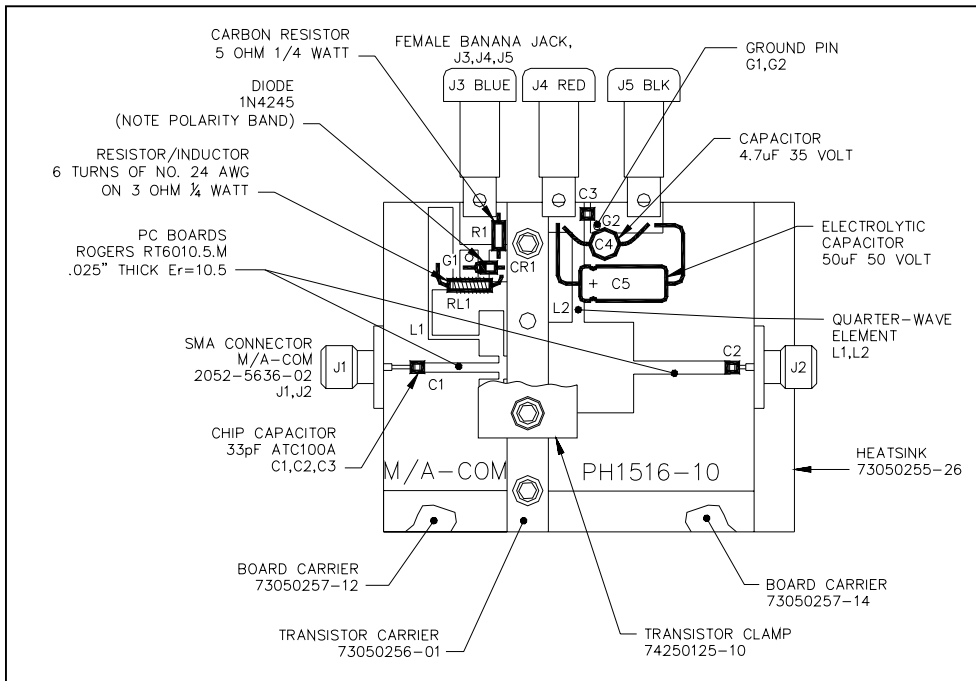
CARBON RESISTOR
5 OHM 1/4 WATT

FEMALE BANANA JACK,
J3,J4,J5

GROUND PIN
G1,G2

DIODE
1N4245
(NOTE POLARITY BAND)

J3 BLUE

J4 RED

J5 BLK

CAPACITOR
4.7uF 35 VOLT

RESISTOR/INDUCTOR
6 TURNS OF NO. 24 AWG
ON 3 OHM ¼ WATT

C3

G2

R1

C4

ELECTROLYTIC
CAPACITOR
50uF 50 VOLT

PC BOARDS
ROGERS RT6010.5.M
.025" THICK Er=10.5

G1

CR1

+ C5

RL1

L2

QUARTER-WAVE
ELEMENT
L1,L2

L1

SMA CONNECTOR
M/A-COM
2052-5636-02
J1,J2

J1

C1

C2

J2

CHIP CAPACITOR
33pF ATC100A
C1,C2,C3

M/A-COM

PH1516-10

HEATSINK
73050255-26

BOARD CARRIER
73050257-12

BOARD CARRIER
73050257-14

TRANSISTOR CARRIER
73050256-01

TRANSISTOR CLAMP
74250125-10